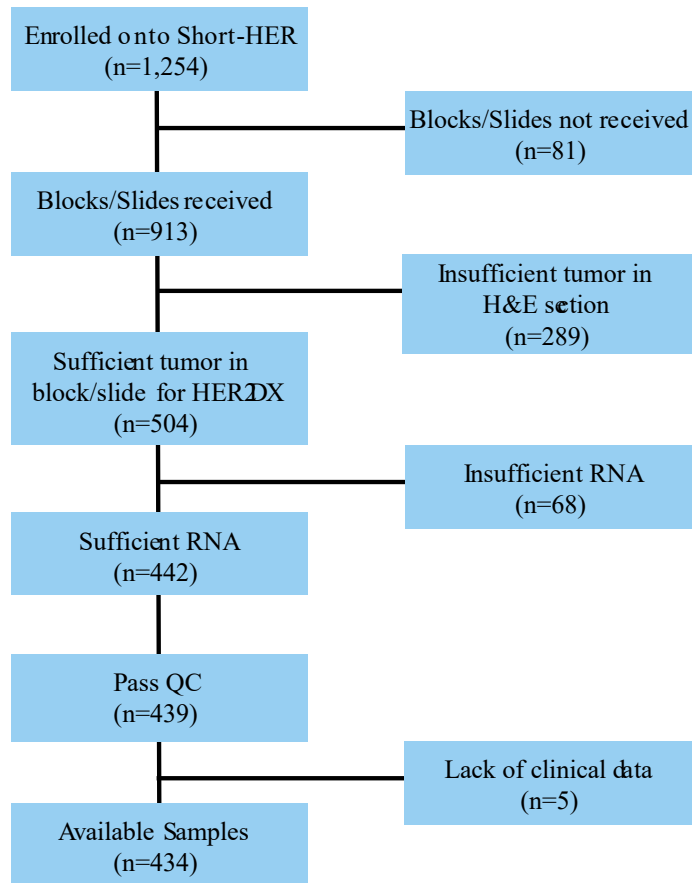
Enrolled onto Short-HER
(n=1,254)

Blocks/Slides not received
(n=81)

Blocks/Slides received
(n=913)

Insufficient tumor in
H&E section
(n=289)

Sufficient tumor in
block/slide for HER2DX
(n=504)

Insufficient RNA
(n=68)

Sufficient RNA
(n=442)

Pass QC
(n=439)

Lack of clinical data
(n=5)

Available Samples
(n=434)